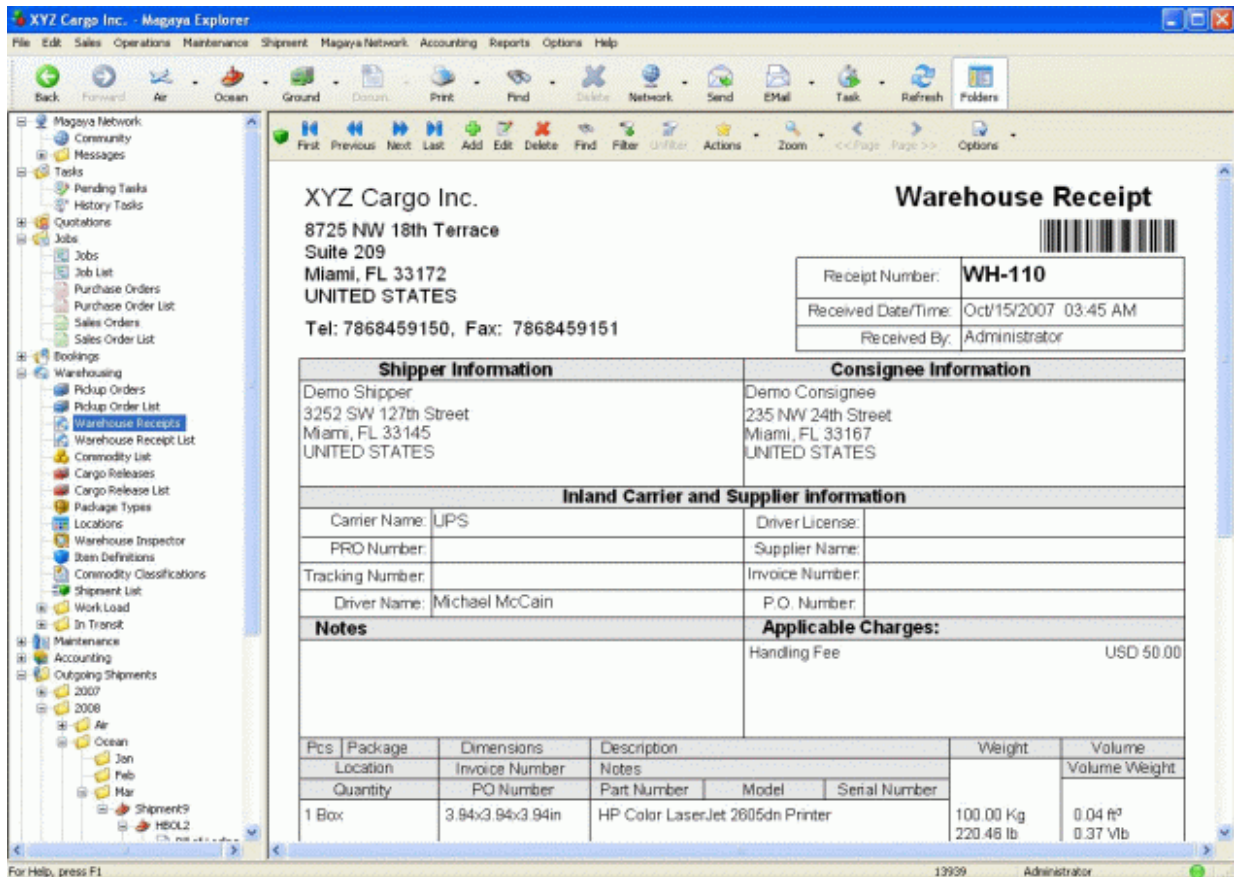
XYZ Cargo Inc. - Magaya Explorer

File Edit Sales Operations Maintenance Shipment Magaya Network Accounting Reports Options Help

Back Forward Air Ocean Ground Docum. Print Find Delete Network Send EMail Task Refresh Folders

Magaya Network
Community
Messages
Tasks
Pending Tasks
History Tasks
Quotations
Jobs
Jobs
Job List
Purchase Orders
Purchase Order List
Sales Orders
Sales Order List
Bookings
Warehousing
Pickup Orders
Pickup Order List
Warehouse Receipts
Warehouse Receipt List
Commodity List
Cargo Releases
Cargo Release List
Package Types
Locations
Warehouse Inspector
Item Definitions
Commodity Classifications
Shipment List
Work Load
In Transit
Maintenance
Accounting
Outgoing Shipments
2007
2008
Air
Ocean
Jan
Feb
Mar
Shipment9
HBOL2
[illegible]

First Previous Next Last Add Edit Delete Find Filter Unfilter Actions Zoom <<Page Page>> Options

XYZ Cargo Inc.
8725 NW 18th Terrace
Suite 209
Miami, FL 33172
UNITED STATES
Tel: 7868459150, Fax: 7868459151

Warehouse Receipt

| Receipt Number: | WH-110 |
|---|---|
| Received Date/Time: | Oct/15/2007 03:45 AM |
| Received By: | Administrator |

| Shipper Information | Consignee Information |
|---|---|
| Demo Shipper<br>3252 SW 127th Street<br>Miami, FL 33145<br>UNITED STATES | Demo Consignee<br>235 NW 24th Street<br>Miami, FL 33167<br>UNITED STATES |

Inland Carrier and Supplier information

| Carrier Name: | UPS | Driver License: | |
|---|---|---|---|
| PRO Number: | | Supplier Name: | |
| Tracking Number: | | Invoice Number: | |
| Driver Name: | Michael McCain | P.O. Number: | |

Notes

Applicable Charges:
Handling Fee USD 50.00

| Pcs Package | Dimensions | Description | | | Weight | Volume |
|---|---|---|---|---|---|---|
| Location | Invoice Number | Notes | | | | Volume Weight |
| Quantity | PO Number | Part Number | Model | Serial Number | | |
| 1 Box | 3.94x3.94x3.94in | HP Color LaserJet 2605dn Printer | | | 100.00 Kg<br>220.46 lb | 0.04 ft³<br>0.37 Vlb |

For Help, press F1 13939 Administrator